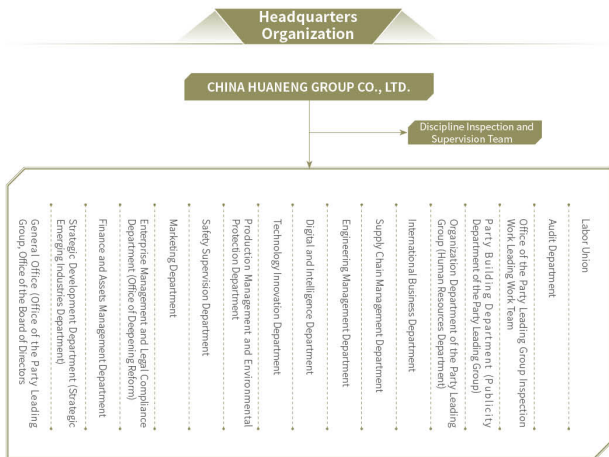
Headquarters Organization

CHINA HUANENG GROUP CO., LTD.

Discipline Inspection and Supervision Team

General Office (Office of the Party Leading Group, Office of the Board of Directors

Strategic Development Department (Strategic Emerging Industries Department)

Finance and Assets Management Department

Enterprise Management and Legal Compliance Department (Office of Deepening Reform)

Marketing Department

Safety Supervision Department

Production Management and Environmental Protection Department

Technology Innovation Department

Digital and Intelligence Department

Engineering Management Department

Supply Chain Management Department

International Business Department

Organization Department of the Party Leading Group (Human Resources Department)

Party Building Department (Publicity Department of the Party Leading Group)

Office of the Party Leading Group Inspection Work Leading Work Team

Audit Department

Labor Union